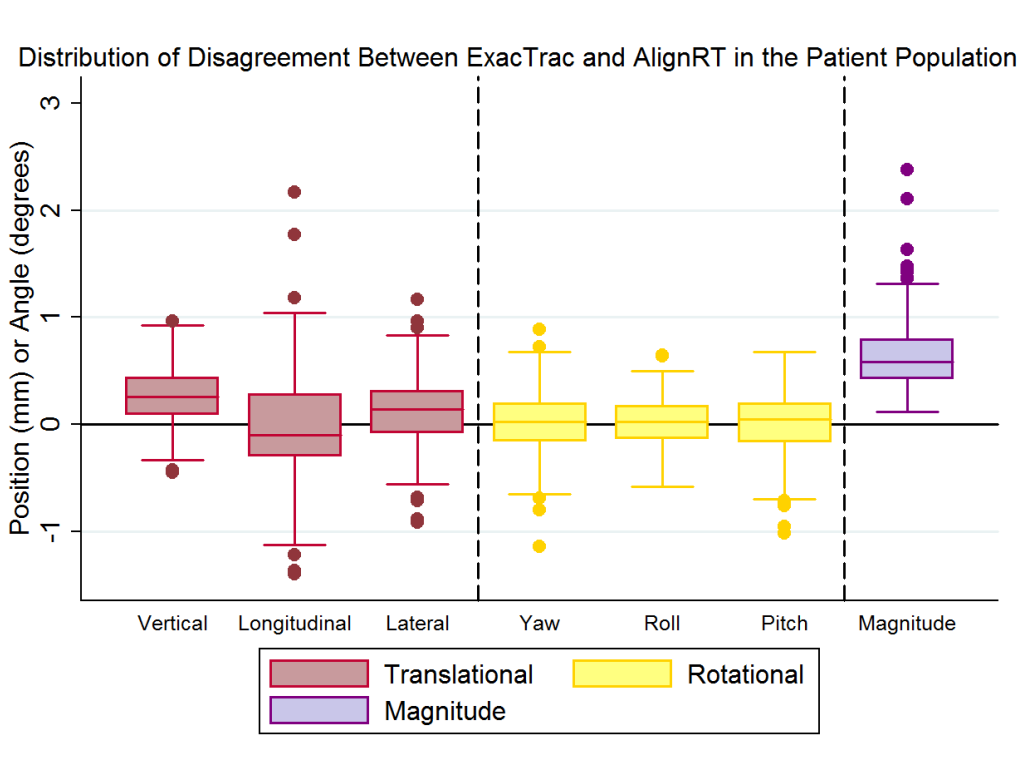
Distribution of Disagreement Between ExacTrac and AlignRT in the Patient Population

Position (mm) or Angle (degrees)

3
2
1
0
-1

Vertical
Longitudinal
Lateral
Yaw
Roll
Pitch
Magnitude

Translational
Rotational
Magnitude